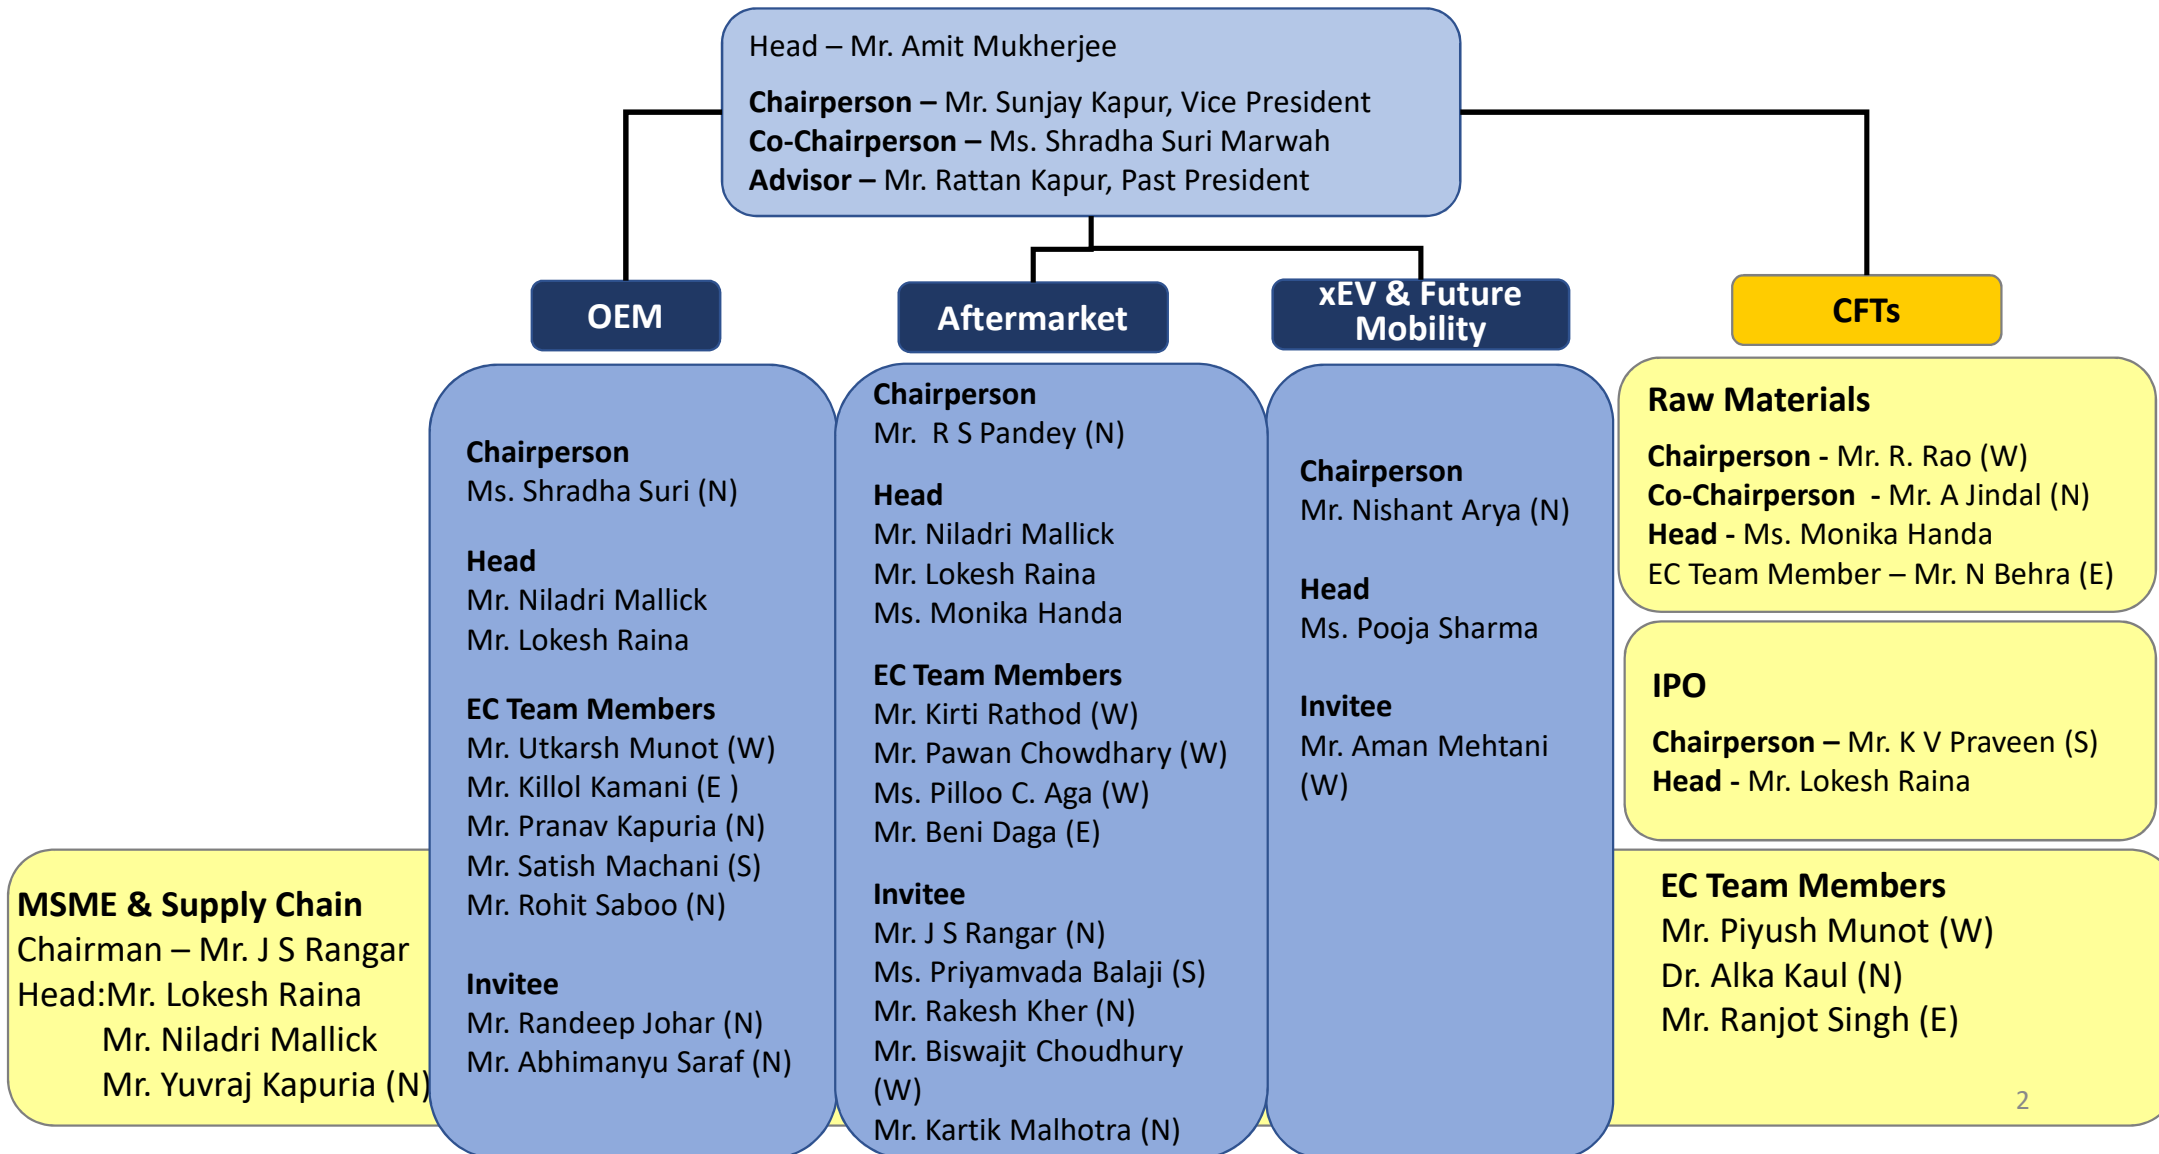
Head – Mr. Amit Mukherjee

**Chairperson –** Mr. Sunjay Kapur, Vice President
**Co-Chairperson –** Ms. Shradha Suri Marwah
**Advisor –** Mr. Rattan Kapur, Past President

OEM

Aftermarket

xEV & Future Mobility

CFTs

Chairperson
Ms. Shradha Suri (N)

Head
Mr. Niladri Mallick
Mr. Lokesh Raina

EC Team Members
Mr. Utkarsh Munot (W)
Mr. Killol Kamani (E )
Mr. Pranav Kapuria (N)
Mr. Satish Machani (S)
Mr. Rohit Saboo (N)

Invitee
Mr. Randeep Johar (N)
Mr. Abhimanyu Saraf (N)

Chairperson
Mr. R S Pandey (N)

Head
Mr. Niladri Mallick
Mr. Lokesh Raina
Ms. Monika Handa

EC Team Members
Mr. Kirti Rathod (W)
Mr. Pawan Chowdhary (W)
Ms. Pilloo C. Aga (W)
Mr. Beni Daga (E)

Invitee
Mr. J S Rangar (N)
Ms. Priyamvada Balaji (S)
Mr. Rakesh Kher (N)
Mr. Biswajit Choudhury (W)
Mr. Kartik Malhotra (N)

Chairperson
Mr. Nishant Arya (N)

Head
Ms. Pooja Sharma

Invitee
Mr. Aman Mehtani (W)

Raw Materials

**Chairperson** - Mr. R. Rao (W)
**Co-Chairperson** - Mr. A Jindal (N)
**Head** - Ms. Monika Handa
EC Team Member – Mr. N Behra (E)

IPO

**Chairperson –** Mr. K V Praveen (S)
**Head** - Mr. Lokesh Raina

EC Team Members
Mr. Piyush Munot (W)
Dr. Alka Kaul (N)
Mr. Ranjot Singh (E)

MSME & Supply Chain
Chairman – Mr. J S Rangar
Head:Mr. Lokesh Raina
Mr. Niladri Mallick
Mr. Yuvraj Kapuria (N)

2